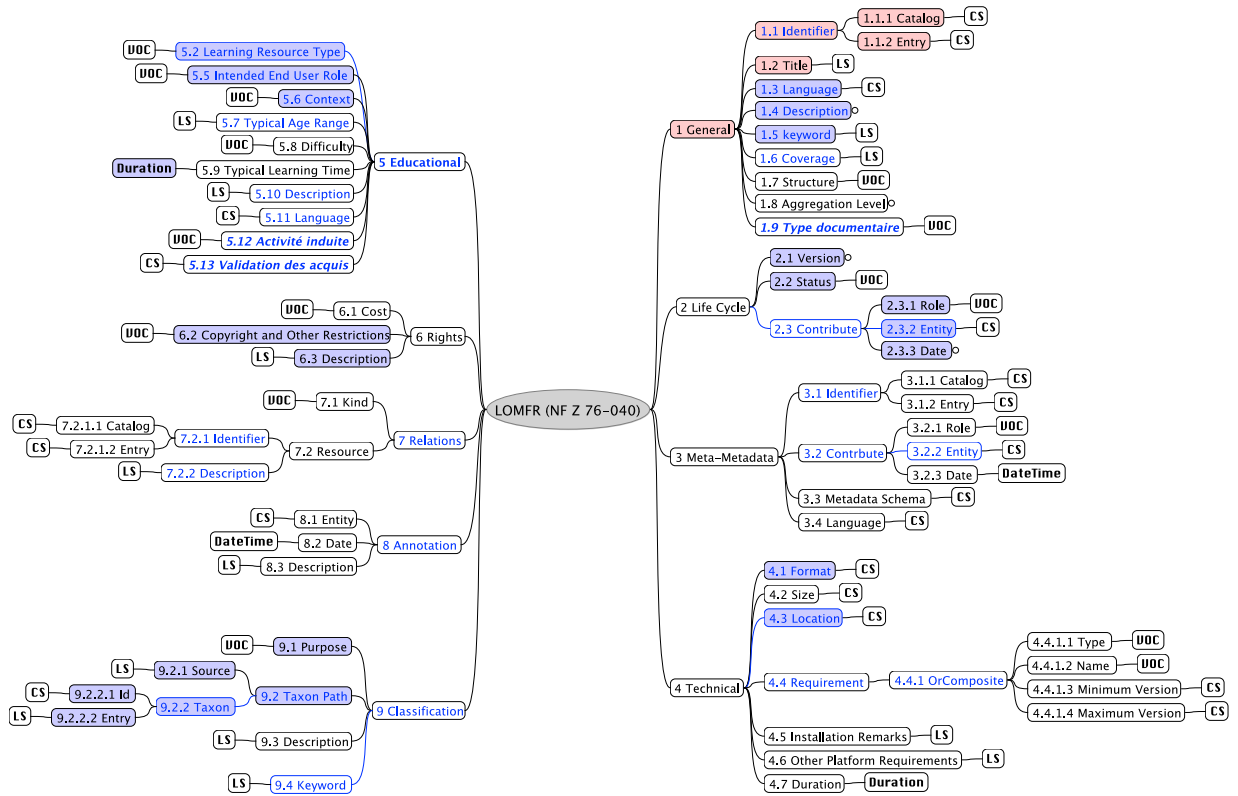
LOMFR (NF Z 76-040)

1 General
1.1 Identifier
1.1.1 Catalog CS
1.1.2 Entry CS
1.2 Title LS
1.3 Language CS
1.4 Description
1.5 keyword LS
1.6 Coverage LS
1.7 Structure VOC
1.8 Aggregation Level
1.9 Type documentaire VOC

2 Life Cycle
2.1 Version
2.2 Status VOC
2.3 Contribute
2.3.1 Role VOC
2.3.2 Entity CS
2.3.3 Date

3 Meta-Metadata
3.1 Identifier
3.1.1 Catalog CS
3.1.2 Entry CS
3.2 Contrbute
3.2.1 Role VOC
3.2.2 Entity CS
3.2.3 Date DateTime
3.3 Metadata Schema CS
3.4 Language CS

4 Technical
4.1 Format CS
4.2 Size CS
4.3 Location CS
4.4 Requirement
4.4.1 OrComposite
4.4.1.1 Type VOC
4.4.1.2 Name VOC
4.4.1.3 Minimum Version CS
4.4.1.4 Maximum Version CS
4.5 Installation Remarks LS
4.6 Other Platform Requirements LS
4.7 Duration Duration

5 Educational
VOC 5.2 Learning Resource Type
VOC 5.5 Intended End User Role
VOC 5.6 Context
LS 5.7 Typical Age Range
VOC 5.8 Difficulty
Duration 5.9 Typical Learning Time
LS 5.10 Description
CS 5.11 Language
VOC 5.12 Activité induite
CS 5.13 Validation des acquis

6 Rights
VOC 6.1 Cost
VOC 6.2 Copyright and Other Restrictions
LS 6.3 Description

7 Relations
VOC 7.1 Kind
7.2 Resource
7.2.1 Identifier
CS 7.2.1.1 Catalog
CS 7.2.1.2 Entry
LS 7.2.2 Description

8 Annotation
CS 8.1 Entity
DateTime 8.2 Date
LS 8.3 Description

9 Classification
VOC 9.1 Purpose
9.2 Taxon Path
LS 9.2.1 Source
9.2.2 Taxon
CS 9.2.2.1 Id
LS 9.2.2.2 Entry
LS 9.3 Description
LS 9.4 Keyword